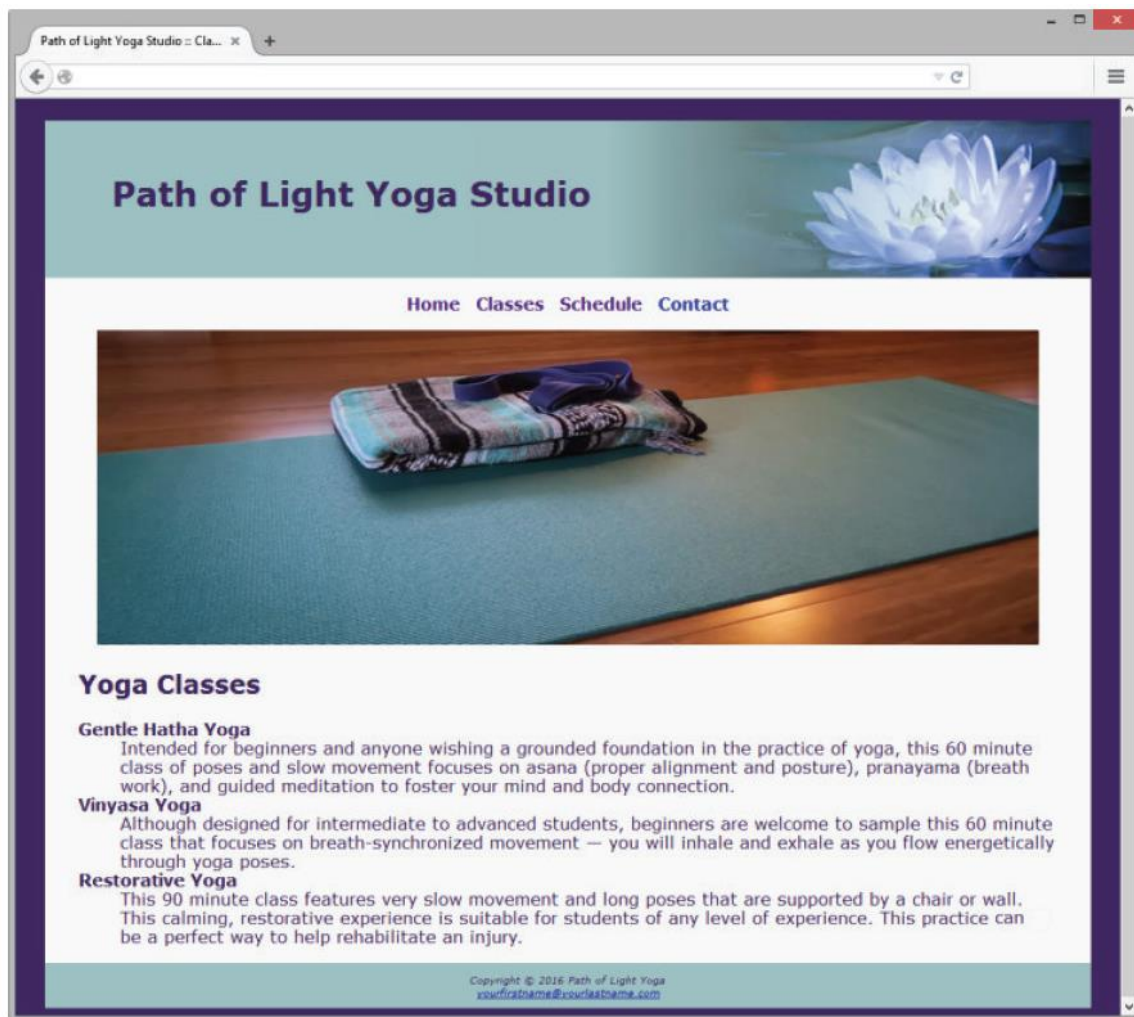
Path of Light Yoga Studio :: Cla... ×

Path of Light Yoga Studio

Home Classes Schedule Contact

Yoga Classes

Gentle Hatha Yoga
Intended for beginners and anyone wishing a grounded foundation in the practice of yoga, this 60 minute class of poses and slow movement focuses on asana (proper alignment and posture), pranayama (breath work), and guided meditation to foster your mind and body connection.

Vinyasa Yoga
Although designed for intermediate to advanced students, beginners are welcome to sample this 60 minute class that focuses on breath-synchronized movement — you will inhale and exhale as you flow energetically through yoga poses.

Restorative Yoga
This 90 minute class features very slow movement and long poses that are supported by a chair or wall. This calming, restorative experience is suitable for students of any level of experience. This practice can be a perfect way to help rehabilitate an injury.

Copyright © 2016 Path of Light Yoga
yourfirstname@yourlastname.com